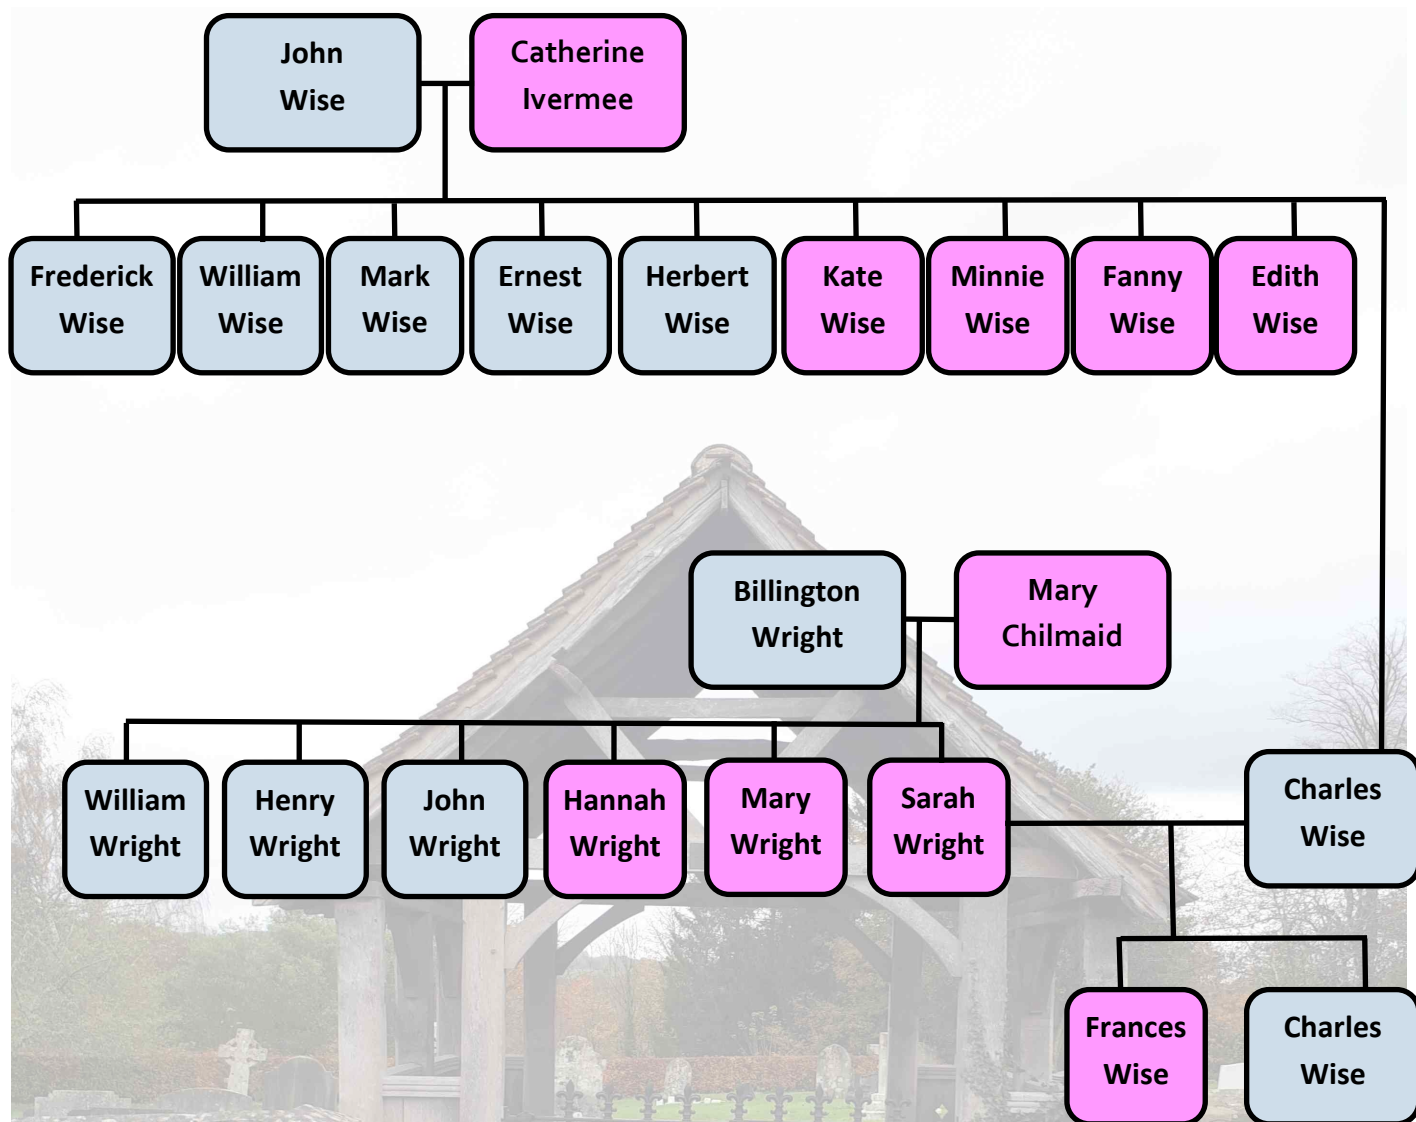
John Wise

Catherine Ivermee

Frederick Wise

William Wise

Mark Wise

Ernest Wise

Herbert Wise

Kate Wise

Minnie Wise

Fanny Wise

Edith Wise

Billington Wright

Mary Chilmaid

William Wright

Henry Wright

John Wright

Hannah Wright

Mary Wright

Sarah Wright

Charles Wise

Frances Wise

Charles Wise